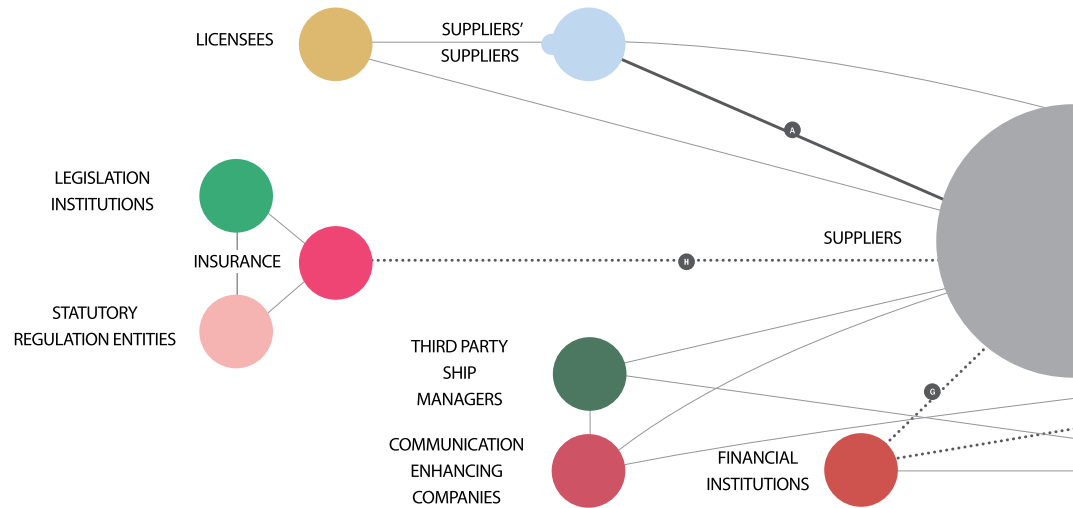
LICENSEES

SUPPLIERS' SUPPLIERS

A

LEGISLATION INSTITUTIONS

INSURANCE

H

SUPPLIERS

STATUTORY REGULATION ENTITIES

THIRD PARTY SHIP MANAGERS

G

COMMUNICATION ENHANCING COMPANIES

FINANCIAL INSTITUTIONS